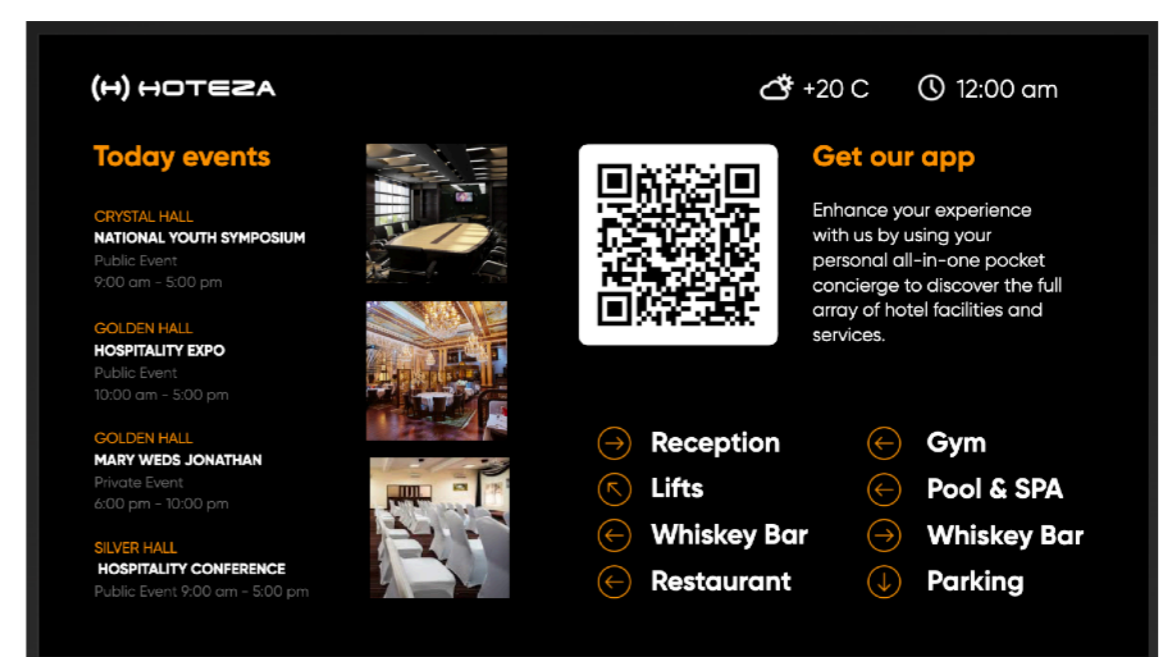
(H) HOTEZA

+20 C 12:00 am

Today events

CRYSTAL HALL
NATIONAL YOUTH SYMPOSIUM
Public Event
9:00 am - 5:00 pm

GOLDEN HALL
HOSPITALITY EXPO
Public Event
10:00 am - 5:00 pm

GOLDEN HALL
MARY WEDS JONATHAN
Private Event
6:00 pm - 10:00 pm

SILVER HALL
HOSPITALITY CONFERENCE
Public Event 9:00 am - 5:00 pm

Get our app

Enhance your experience with us by using your personal all-in-one pocket concierge to discover the full array of hotel facilities and services.

Reception
Lifts
Whiskey Bar
Restaurant

Gym
Pool & SPA
Whiskey Bar
Parking